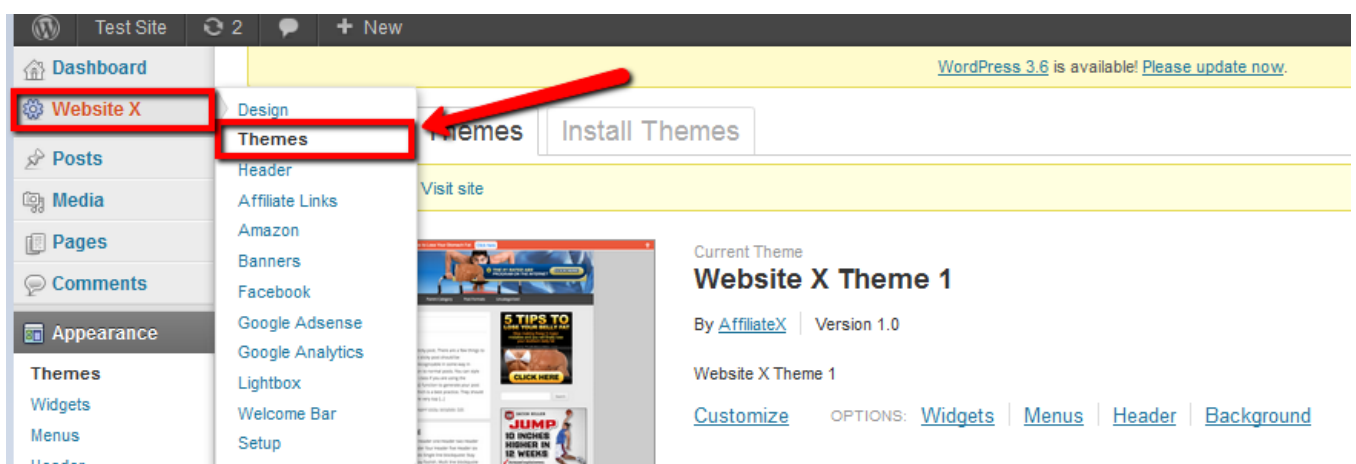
Test Site 2 + New

Dashboard
Website X
Posts
Media
Pages
Comments
Appearance
Themes
Widgets
Menus
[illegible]

Design
Themes
Header
Affiliate Links
Amazon
Banners
Facebook
Google Adsense
Google Analytics
Lightbox
Welcome Bar
Setup

WordPress 3.6 is available! Please update now.

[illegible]hemes Install Themes

Visit site

5 TIPS TO LOSE YOUR BELLY FAT
CLICK HERE
JUMP 10 INCHES HIGHER IN 12 WEEKS

Current Theme
Website X Theme 1
By AffiliateX | Version 1.0
Website X Theme 1
Customize OPTIONS: Widgets | Menus | Header | Background